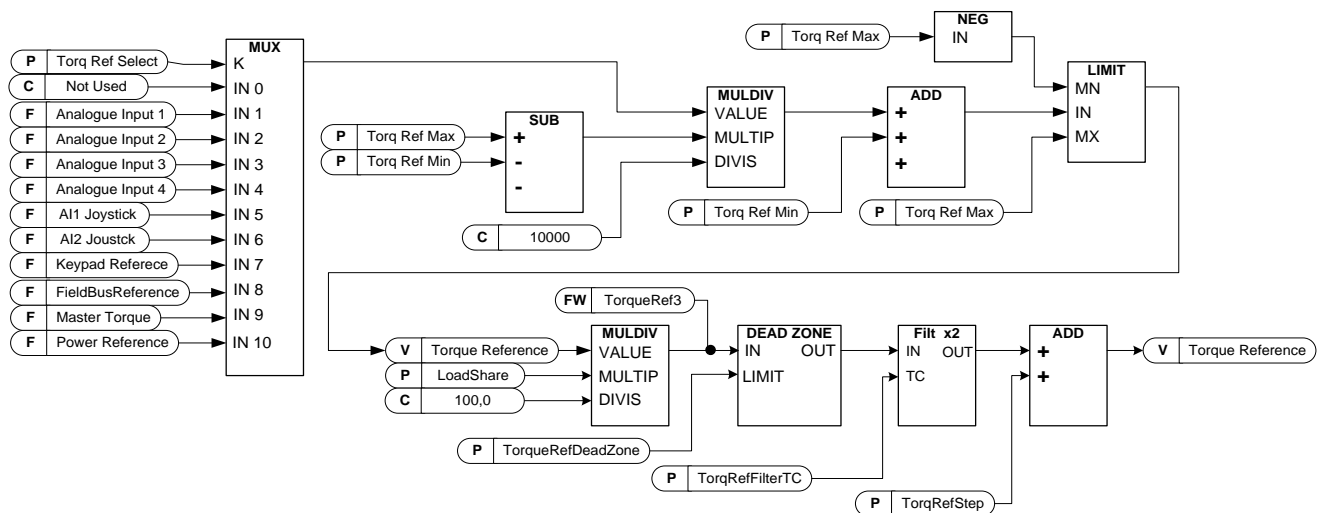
P Torq Ref Select
C Not Used
F Analogue Input 1
F Analogue Input 2
F Analogue Input 3
F Analogue Input 4
F AI1 Joystick
F AI2 Joustck
F Keypad Referece
F FieldBusReference
F Master Torque
F Power Reference

MUX
K
IN 0
IN 1
IN 2
IN 3
IN 4
IN 5
IN 6
IN 7
IN 8
IN 9
IN 10

P Torq Ref Max
P Torq Ref Min

SUB
+
-
-

C 10000

MULDIV
VALUE
MULTIP
DIVIS

P Torq Ref Min

ADD
+
+
+

P Torq Ref Max

NEG
IN

P Torq Ref Max

LIMIT
MN
IN
MX

FW TorqueRef3

V Torque Reference
P LoadShare
C 100,0

MULDIV
VALUE
MULTIP
DIVIS

P TorqueRefDeadZone

DEAD ZONE
IN OUT
LIMIT

Filt x2
IN OUT
TC

P TorqRefFilterTC

ADD
+
+

P TorqRefStep

V Torque Reference